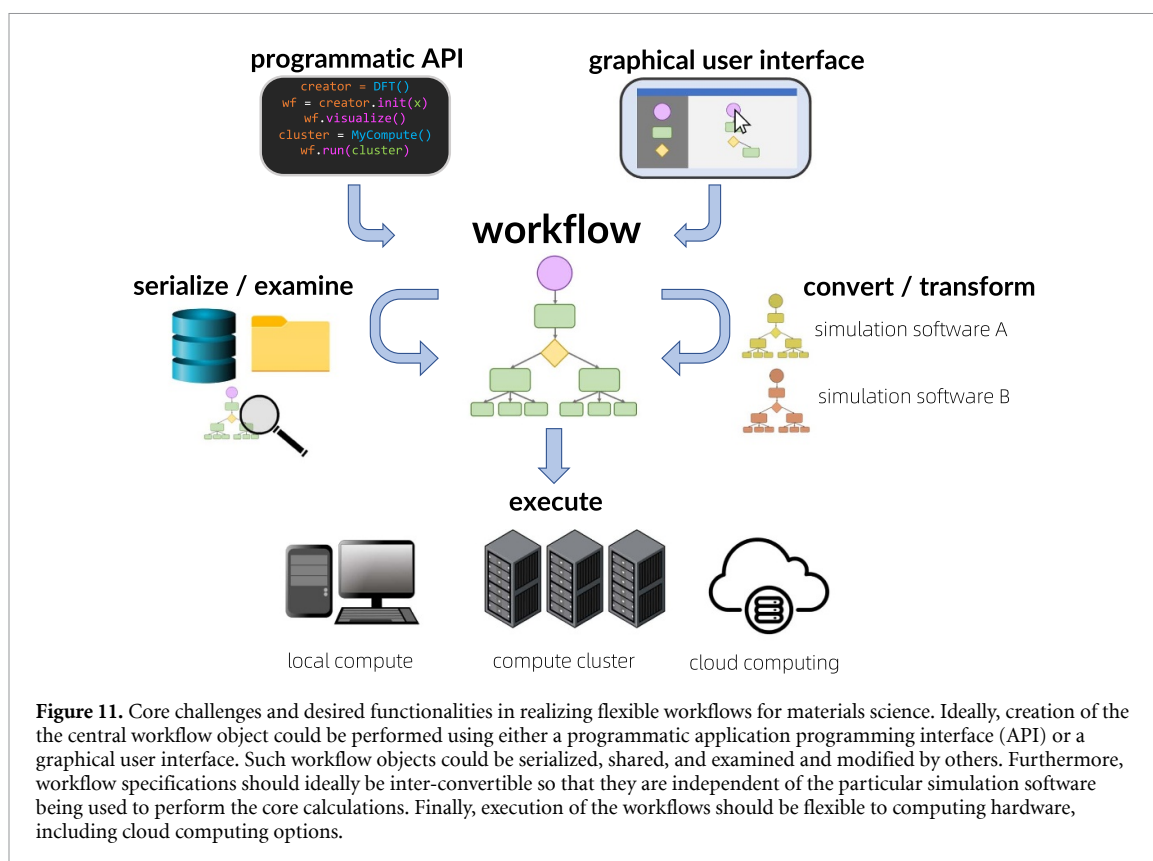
programmatic API

creator = DFT()
wf = creator.init(x)
wf.visualize()
cluster = MyCompute()
wf.run(cluster)

graphical user interface

workflow

serialize / examine

convert / transform

simulation software A

simulation software B

execute

local compute

compute cluster

cloud computing

**Figure 11.** Core challenges and desired functionalities in realizing flexible workflows for materials science. Ideally, creation of the the central workflow object could be performed using either a programmatic application programming interface (API) or a graphical user interface. Such workflow objects could be serialized, shared, and examined and modified by others. Furthermore, workflow specifications should ideally be inter-convertible so that they are independent of the particular simulation software being used to perform the core calculations. Finally, execution of the workflows should be flexible to computing hardware, including cloud computing options.